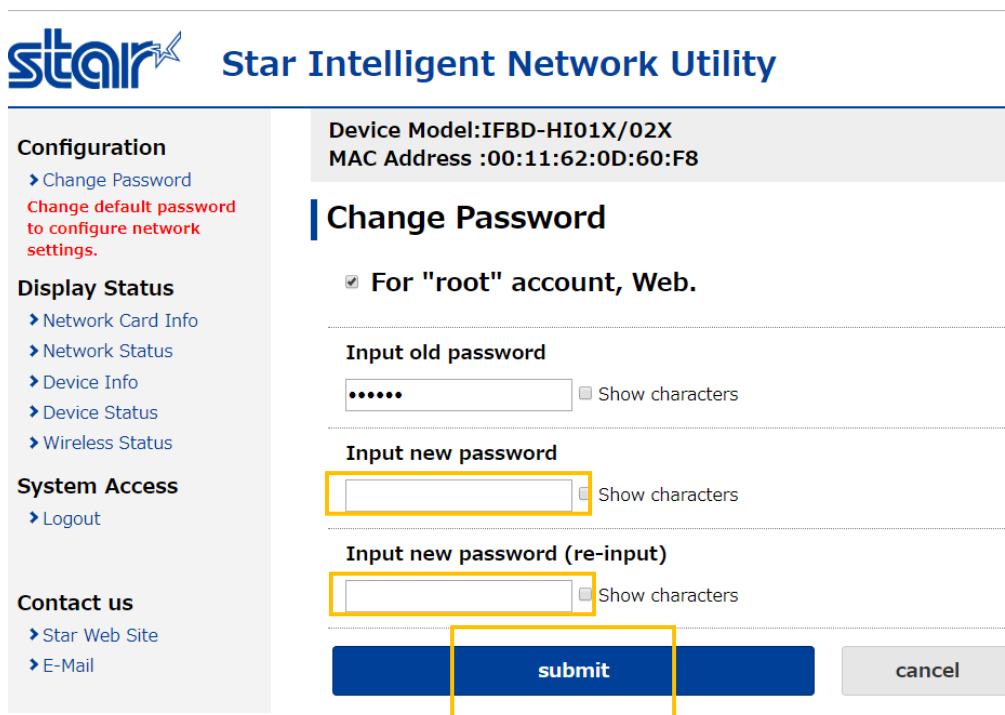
star

Star Intelligent Network Utility

Configuration
Change Password
Change default password to configure network settings.

Display Status
Network Card Info
Network Status
Device Info
Device Status
Wireless Status

System Access
Logout

Contact us
Star Web Site
E-Mail

Device Model:IFBD-HI01X/02X
MAC Address :00:11:62:0D:60:F8

Change Password

For "root" account, Web.

Input old password
•••••• Show characters

Input new password
Show characters

Input new password (re-input)
Show characters

submit
cancel